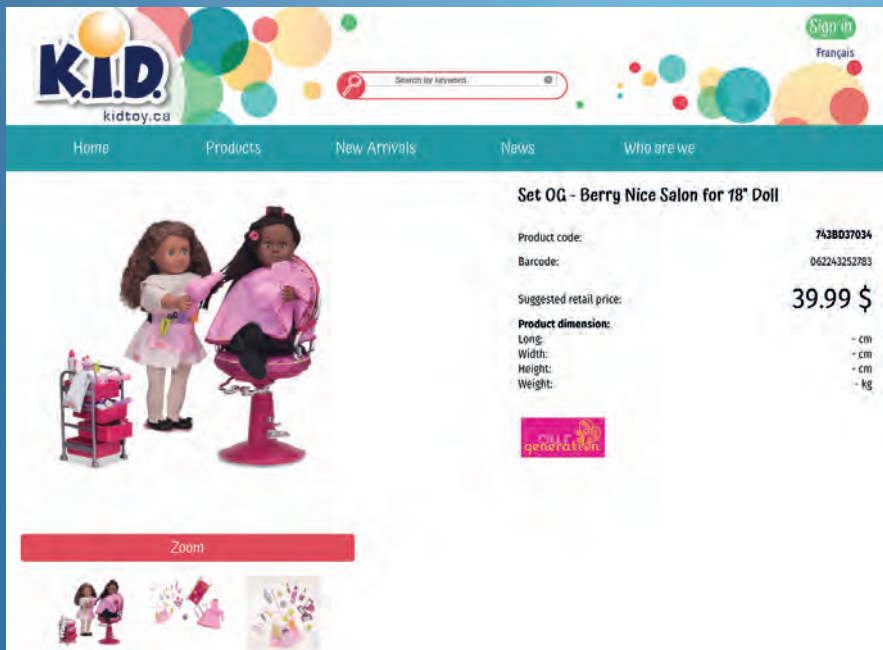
K.I.D.
kidtoy.ca

Search by keyword

Sign in
Français

Home
Products
New Arrivals
News
Who are we

Set OG - Berry Nice Salon for 18" Doll

| | |
|---|---|
| Product code: | 743BD37034 |
| Barcode: | 062243252783 |

Suggested retail price: 39.99 $

Product dimension:
Long: - cm
Width: - cm
Height: - cm
Weight: - kg

our generation

Zoom